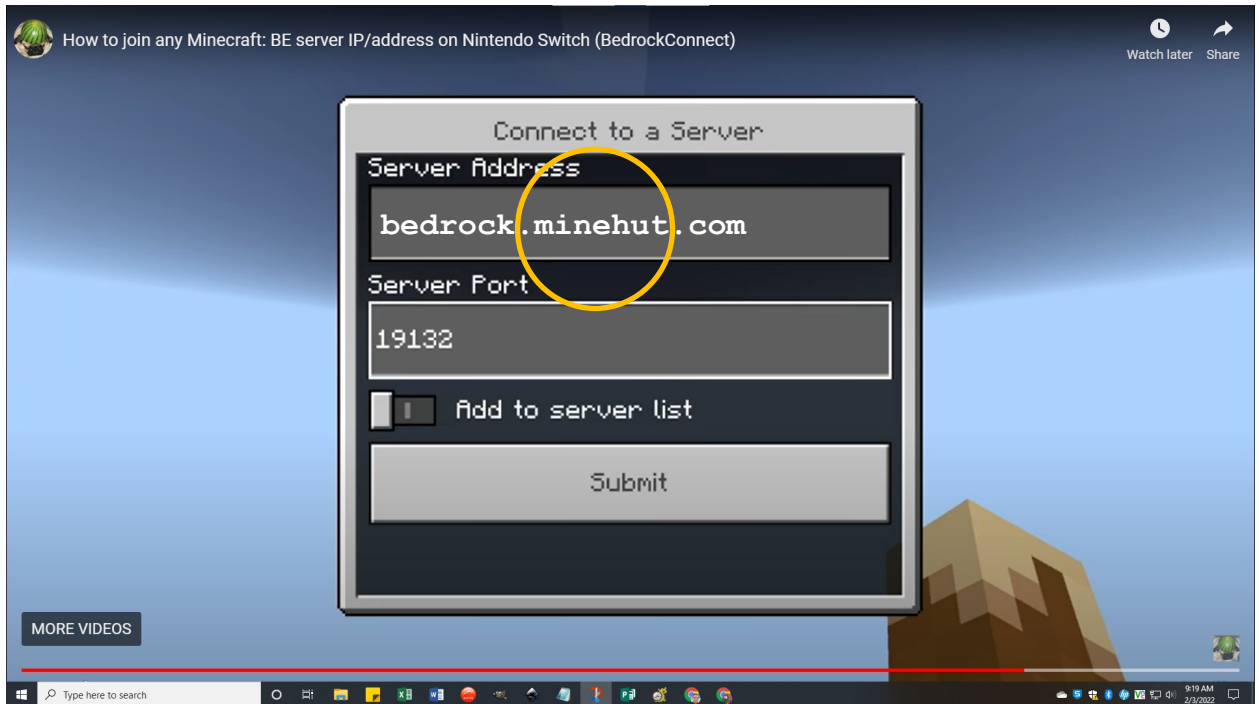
How to join any Minecraft: BE server IP/address on Nintendo Switch (BedrockConnect)

Watch later
Share

Connect to a Server

Server Address

bedrock.minehut.com

Server Port

19132

Add to server list

Submit

MORE VIDEOS

Type here to search

9:19 AM
2/3/2022